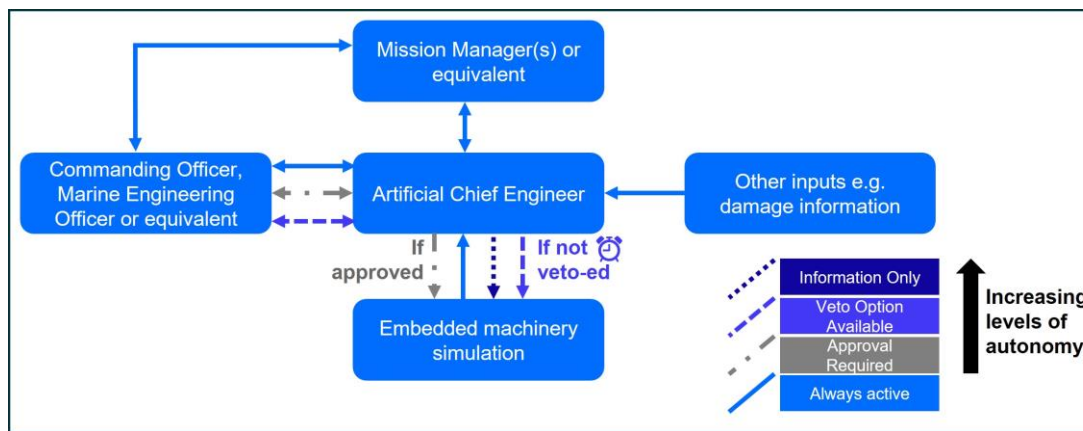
Mission Manager(s) or equivalent

Commanding Officer, Marine Engineering Officer or equivalent

Artificial Chief Engineer

Other inputs e.g. damage information

If approved

If not veto-ed

Embedded machinery simulation

Information Only

Veto Option Available

Approval Required

Always active

Increasing levels of autonomy